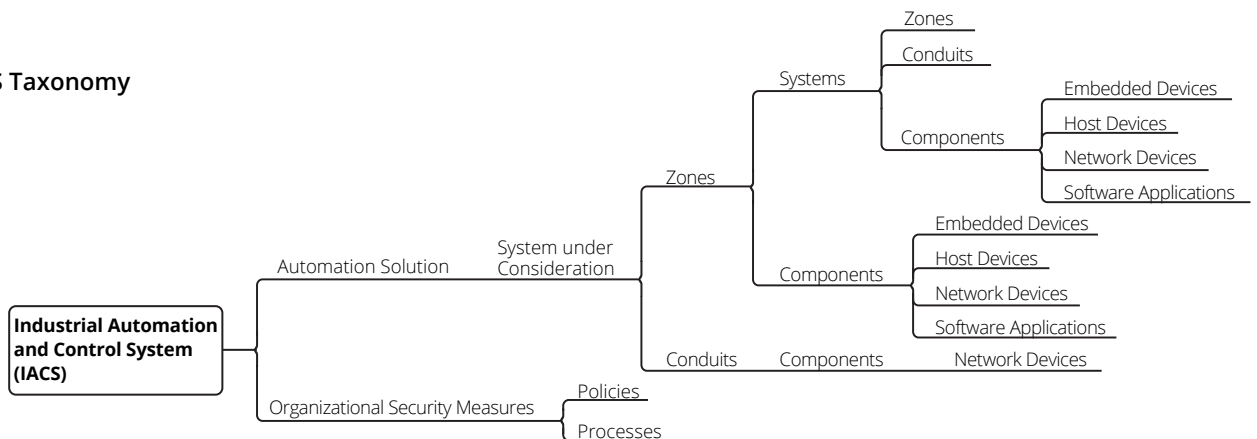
S Taxonomy

Industrial Automation and Control System (IACS)

Automation Solution

System under Consideration

Zones

Systems

Zones

Conduits

Components

Embedded Devices

Host Devices

Network Devices

Software Applications

Components

Embedded Devices

Host Devices

Network Devices

Software Applications

Conduits

Components

Network Devices

Organizational Security Measures

Policies

Processes